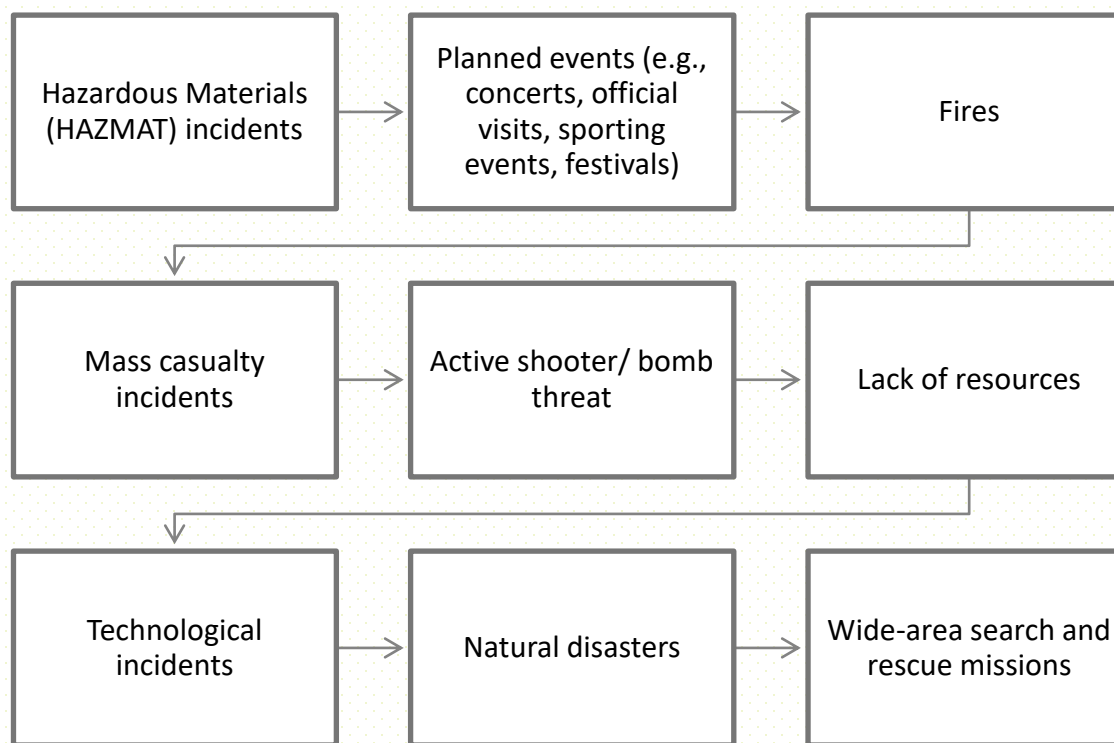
Hazardous Materials (HAZMAT) incidents

Planned events (e.g., concerts, official visits, sporting events, festivals)

Fires

Mass casualty incidents

Active shooter/ bomb threat

Lack of resources

Technological incidents

Natural disasters

Wide-area search and rescue missions